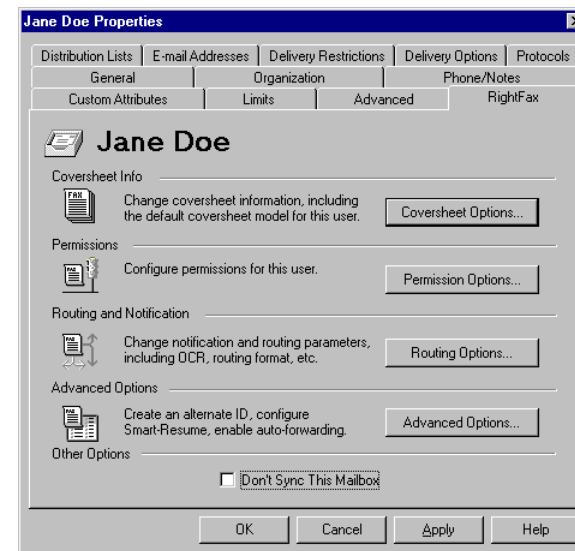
Jane Doe Properties

Distribution Lists | E-mail Addresses | Delivery Restrictions | Delivery Options | Protocols
General | Organization | Phone/Notes
Custom Attributes | Limits | Advanced | RightFax

Jane Doe

Coversheet Info

Change coversheet information, including the default coversheet model for this user.

Coversheet Options...

Permissions

Configure permissions for this user.

Permission Options...

Routing and Notification

Change notification and routing parameters, including OCR, routing format, etc.

Routing Options...

Advanced Options

Create an alternate ID, configure Smart-Resume, enable auto-forwarding.

Advanced Options...

Other Options

Don't Sync This Mailbox

OK | Cancel | Apply | Help